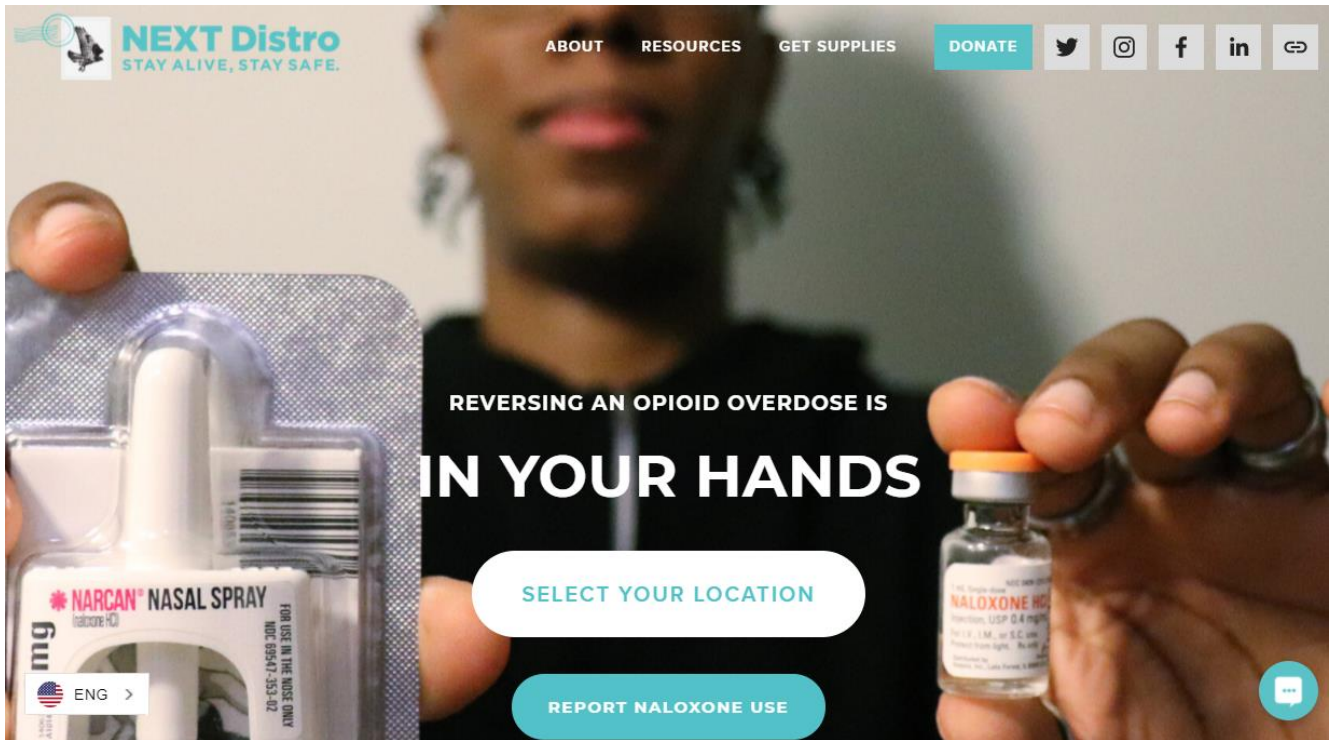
NEXT Distro
STAY ALIVE, STAY SAFE.

ABOUT RESOURCES GET SUPPLIES DONATE

REVERSING AN OPIOID OVERDOSE IS

IN YOUR HANDS

SELECT YOUR LOCATION

REPORT NALOXONE USE

NARCAN® NASAL SPRAY
(naloxone HCl)
mg
FOR USE IN THE NOSE ONLY
NDC 69547-353-02

NALOXONE HCl
Injection, USP 0.4 mg/mL

ENG